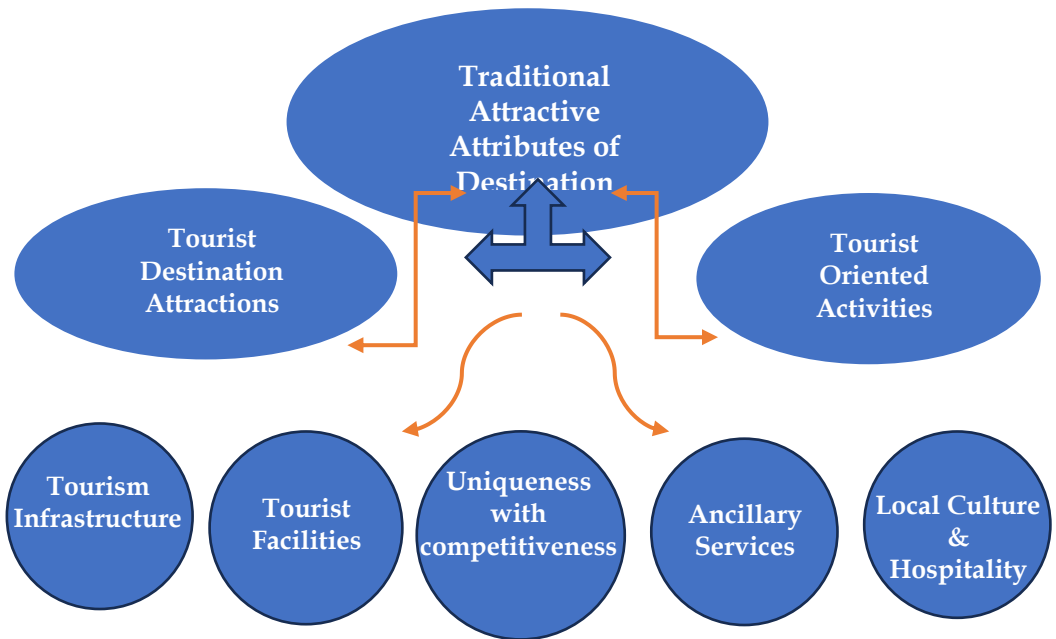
Traditional Attractive Attributes of Destination

Tourist Destination Attractions

Tourist Oriented Activities

Tourism Infrastructure

Tourist Facilities

Uniqueness with competitiveness

Ancillary Services

Local Culture & Hospitality